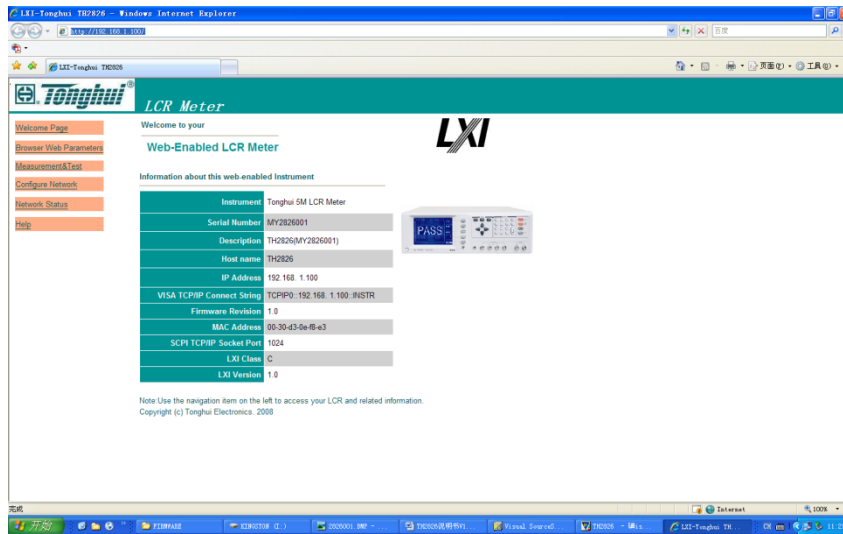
LXI-Tonghui TH2826 - Windows Internet Explorer

http://192.168.1.100/

百度

LXI-Tonghui TH2826

页面(P) 工具(O)

Tonghui

LCR Meter

Welcome Page

Browser Web Parameters

Measurement&Test

Configure Network

Network Status

Help

Welcome to your

Web-Enabled LCR Meter

LXI

Information about this web-enabled Instrument

| | |
|---|---|
| Instrument | Tonghui 5M LCR Meter |
| Serial Number | MY2826001 |
| Description | TH2826(MY2826001) |
| Host name | TH2826 |
| IP Address | 192.168. 1.100 |
| VISA TCP/IP Connect String | TCPIP0::192.168. 1.100::INSTR |
| Firmware Revision | 1.0 |
| MAC Address | 00-30-d3-0e-f8-e3 |
| SCPI TCP/IP Socket Port | 1024 |
| LXI Class | C |
| LXI Version | 1.0 |

PASS

Note:Use the navigation item on the left to access your LCR and related information.
Copyright (c) Tonghui Electronics. 2008

完成

Internet

100%

开始

FIRMWARE

KINGSTON (I:)

2826001.BMP - ...

TH2826说明书V1...

Visual SourceS...

TH2826 - 画...

LXI-Tonghui TH...

CH

11:2